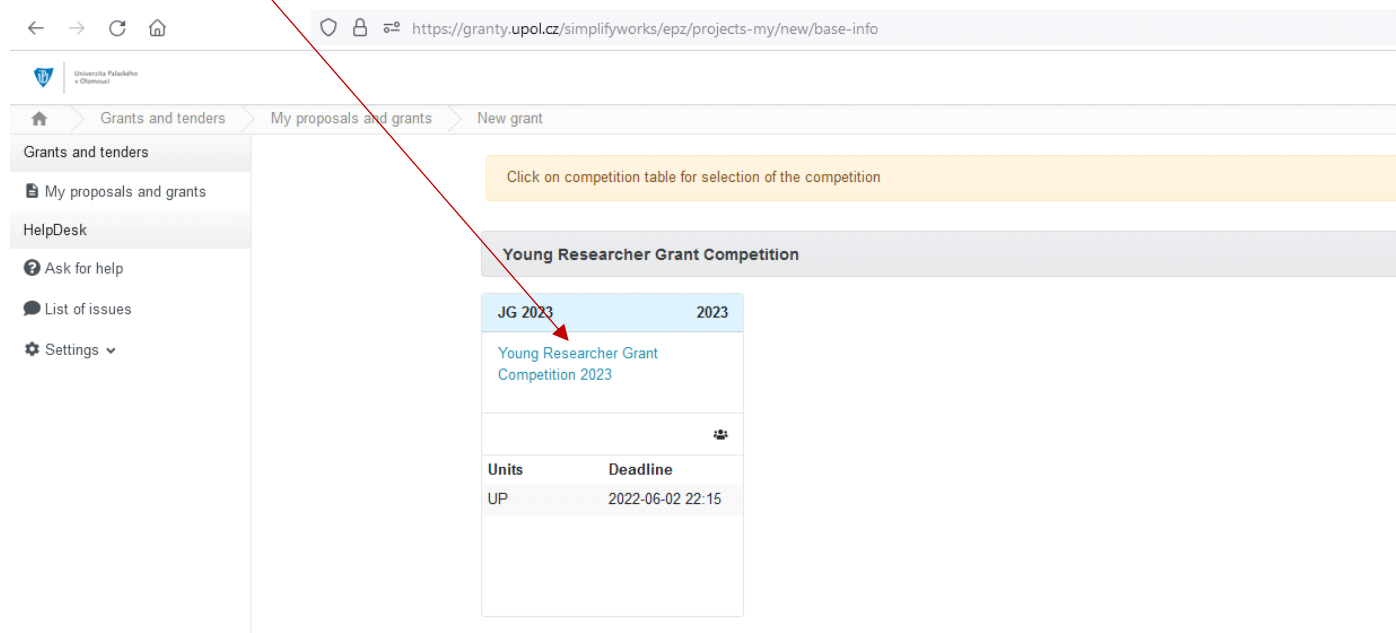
https://granty.upol.cz/simplifyworks/epz/projects-my/new/base-info

Univerzita Palackého v Olomouci

Grants and tenders | My proposals and grants | New grant

Grants and tenders

My proposals and grants

HelpDesk

Ask for help

List of issues

Settings

Click on competition table for selection of the competition

Young Researcher Grant Competition

JG 2023 2023

Young Researcher Grant Competition 2023

| Units | Deadline |
|---|---|
| UP | 2022-06-02 22:15 |